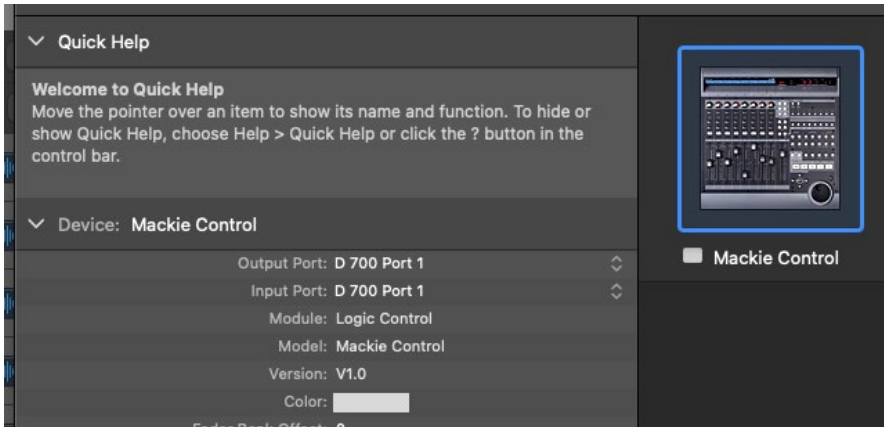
Quick Help

Welcome to Quick Help
Move the pointer over an item to show its name and function. To hide or show Quick Help, choose Help > Quick Help or click the ? button in the control bar.

Device: Mackie Control

Output Port: D 700 Port 1
Input Port: D 700 Port 1
Module: Logic Control
Model: Mackie Control
Version: V1.0
Color:
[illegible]

Mackie Control